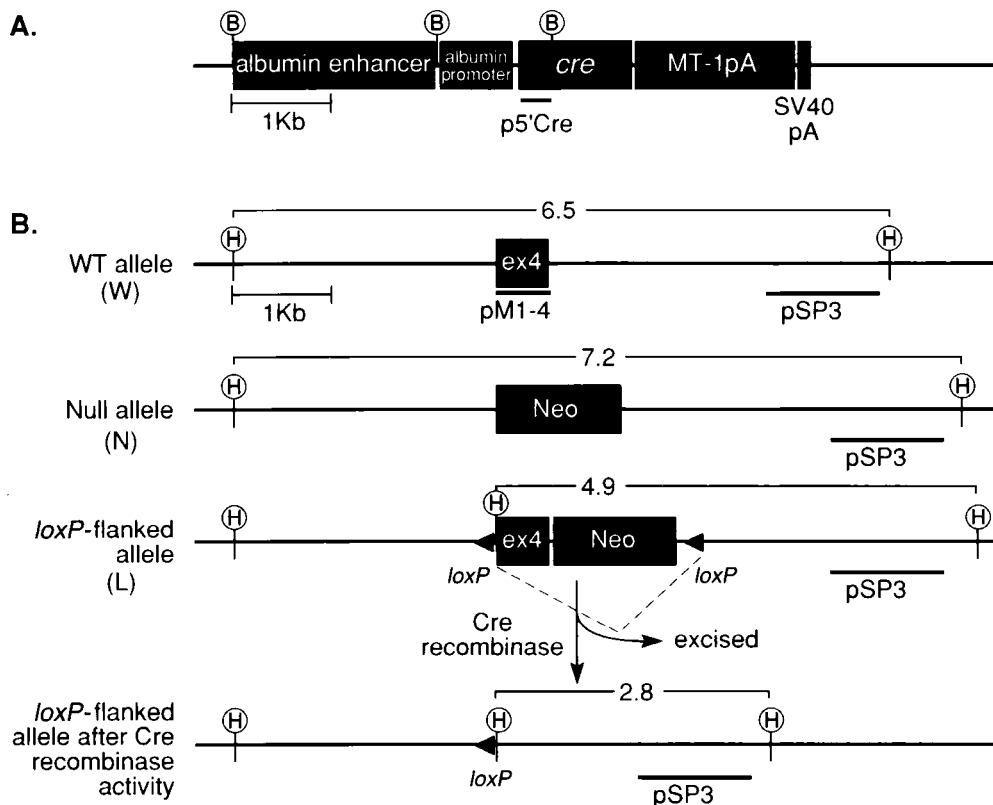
A.

B B B

albumin enhancer albumin promoter cre MT-1pA

1Kb p5'Cre SV40 pA

B.

6.5

H H

WT allele (W) ex4

1Kb pM1-4 pSP3

7.2

H H

Null allele (N) Neo

pSP3

4.9

H H H

*loxP*-flanked allele (L) ex4 Neo

*loxP* *loxP* pSP3

Cre recombinase excised

2.8

*loxP*-flanked allele after Cre recombinase activity H H H

*loxP* pSP3